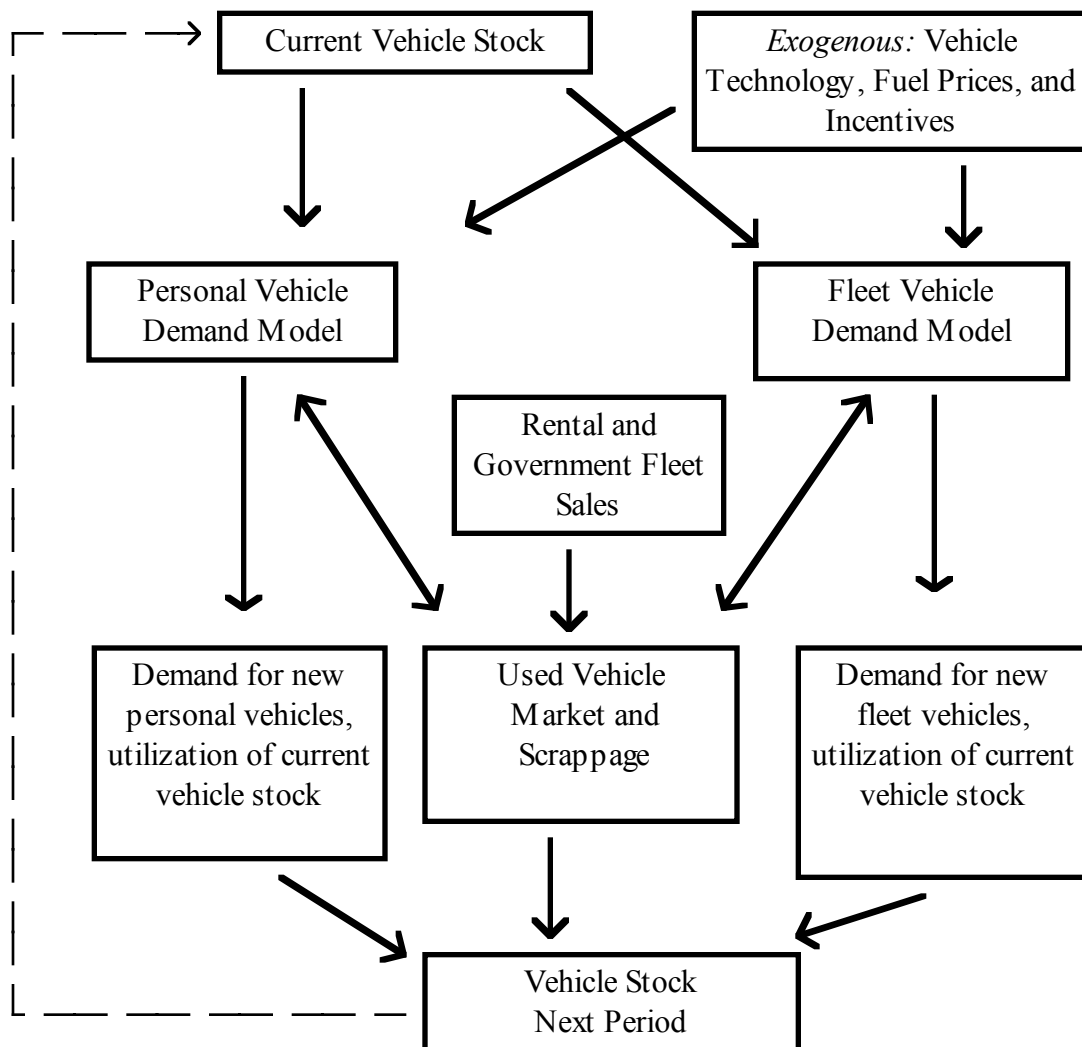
Current Vehicle Stock

*Exogenous:* Vehicle Technology, Fuel Prices, and Incentives

Personal Vehicle Demand Model

Fleet Vehicle Demand Model

Rental and Government Fleet Sales

Demand for new personal vehicles, utilization of current vehicle stock

Used Vehicle Market and Scrappage

Demand for new fleet vehicles, utilization of current vehicle stock

Vehicle Stock Next Period